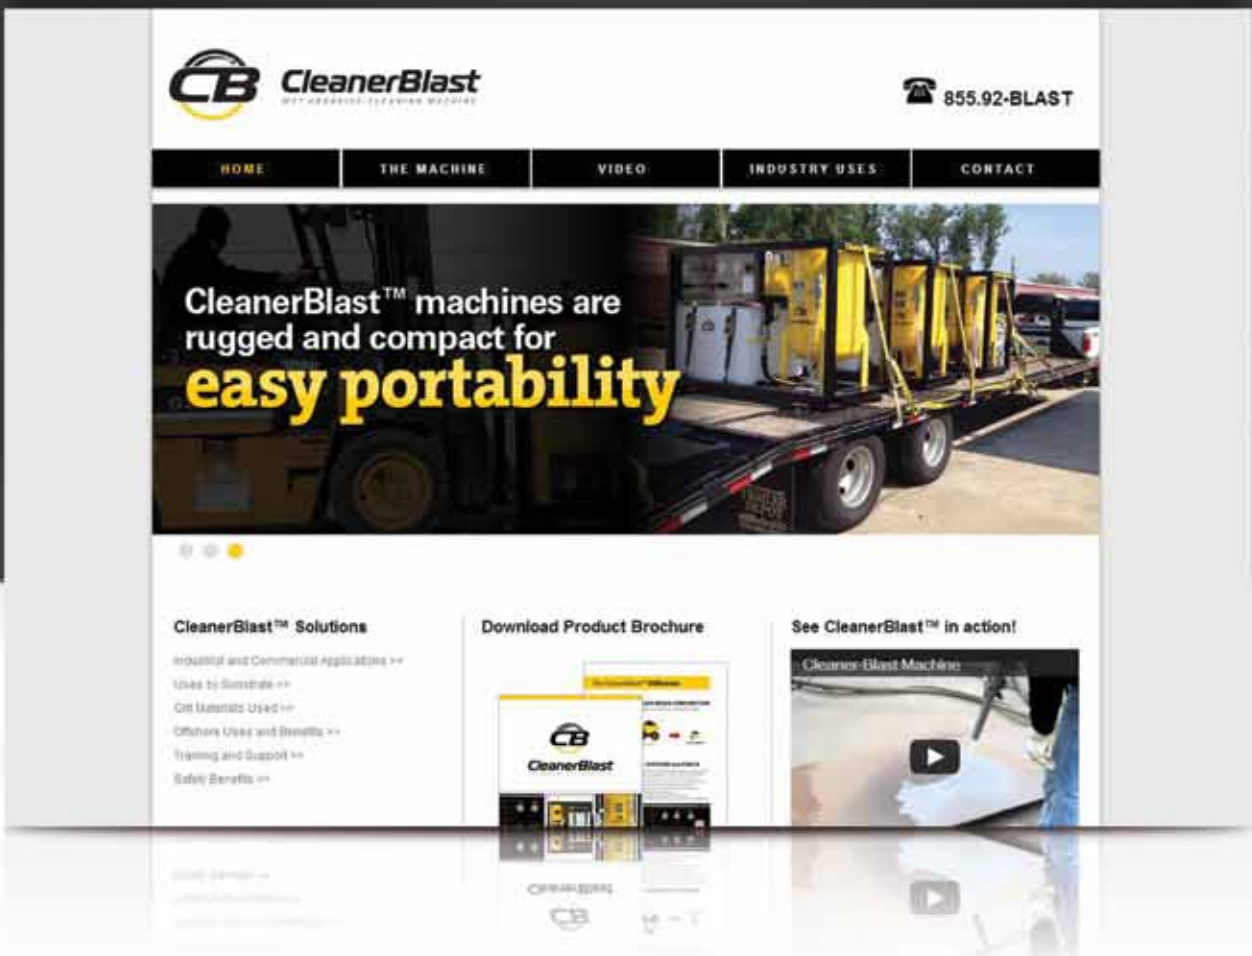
CB CleanerBlast
WET ABRASIVE CLEANING MACHINE

855.92-BLAST

HOME | THE MACHINE | VIDEO | INDUSTRY USES | CONTACT

CleanerBlast™ machines are rugged and compact for easy portability

CleanerBlast™ Solutions

Industrial and Commercial Applications >>
Uses by Substrate >>
Grit Materials Used >>
Offshore Uses and Benefits >>
Training and Support >>
Safety Benefits >>

Download Product Brochure

CB CleanerBlast

See CleanerBlast™ in action!

Cleaner-Blast Machine